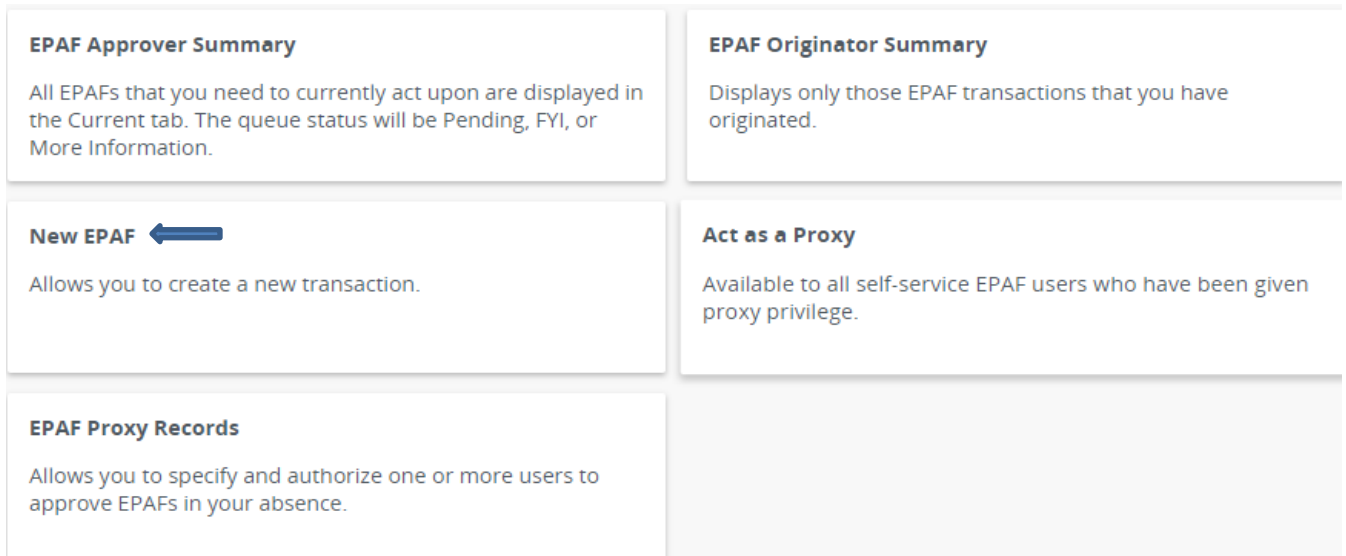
EPAF Approver Summary

All EPAFs that you need to currently act upon are displayed in the Current tab. The queue status will be Pending, FYI, or More Information.

EPAF Originator Summary

Displays only those EPAF transactions that you have originated.

New EPAF

Allows you to create a new transaction.

Act as a Proxy

Available to all self-service EPAF users who have been given proxy privilege.

EPAF Proxy Records

Allows you to specify and authorize one or more users to approve EPAFs in your absence.